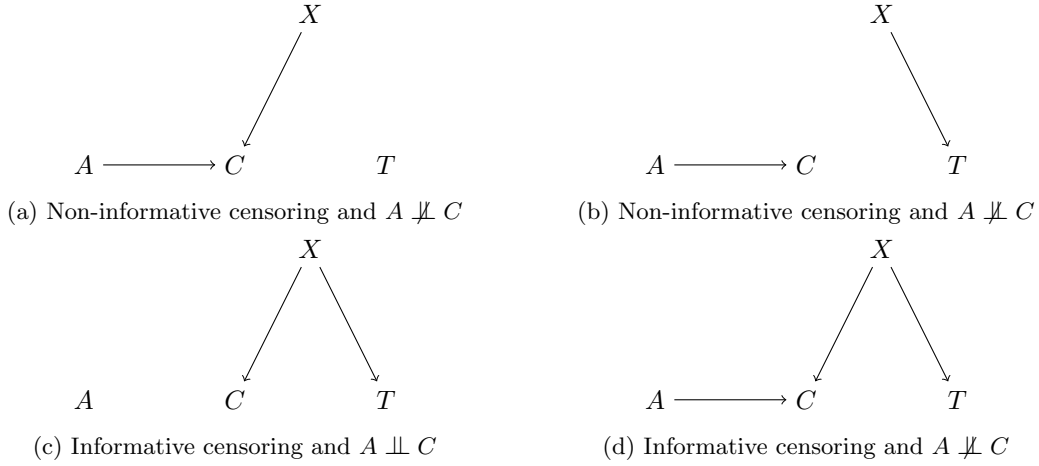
$X$

$A$ $C$ $T$

(a) Non-informative censoring and $A \not\perp\!\!\!\perp C$

$X$

$A$ $C$ $T$

(b) Non-informative censoring and $A \not\perp\!\!\!\perp C$

$X$

$A$ $C$ $T$

(c) Informative censoring and $A \perp\!\!\!\perp C$

$X$

$A$ $C$ $T$

(d) Informative censoring and $A \not\perp\!\!\!\perp C$